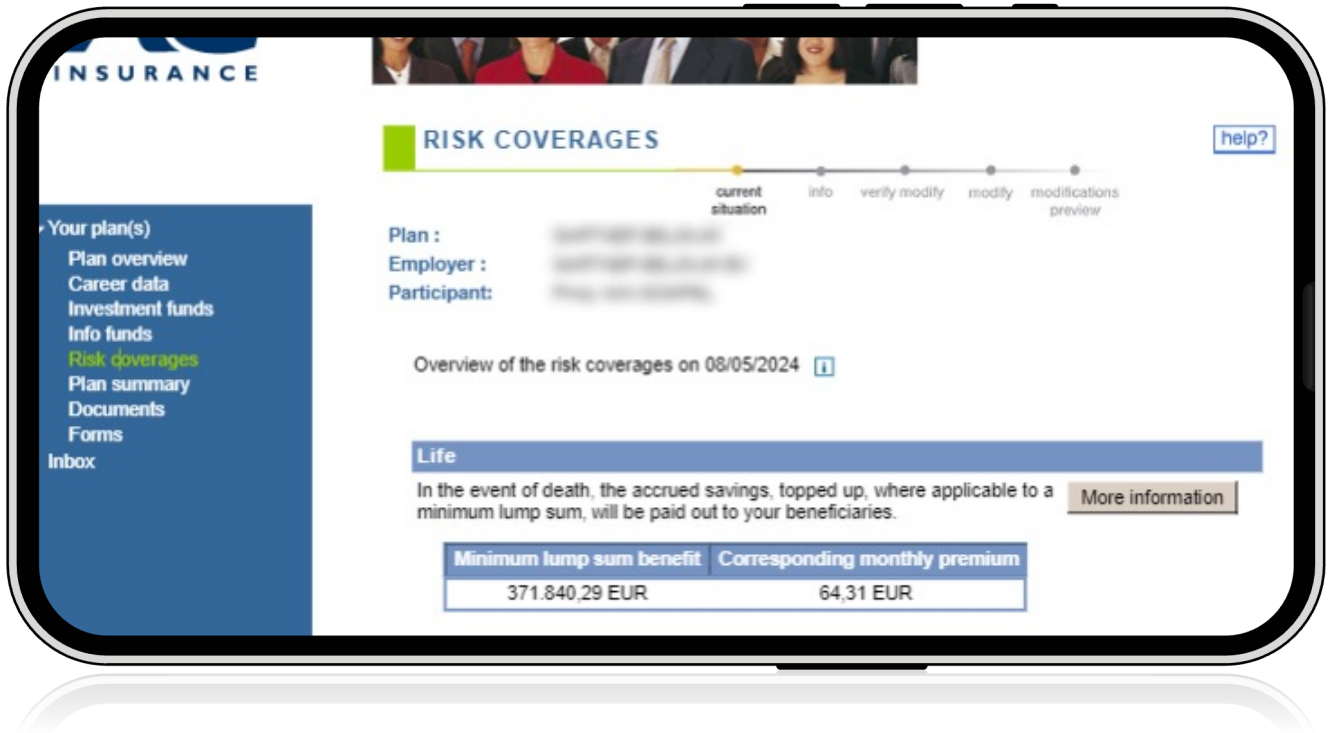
INSURANCE

RISK COVERAGES

help?

current situation
info
verify modify
modify
modifications preview

Your plan(s)
Plan overview
Career data
Investment funds
Info funds
Risk coverages
Plan summary
Documents
Forms
Inbox

Plan : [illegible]
Employer : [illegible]
Participant: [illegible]

Overview of the risk coverages on 08/05/2024

Life

In the event of death, the accrued savings, topped up, where applicable to a minimum lump sum, will be paid out to your beneficiaries.

More information

| Minimum lump sum benefit | Corresponding monthly premium |
|---|---|
| 371.840,29 EUR | 64,31 EUR |